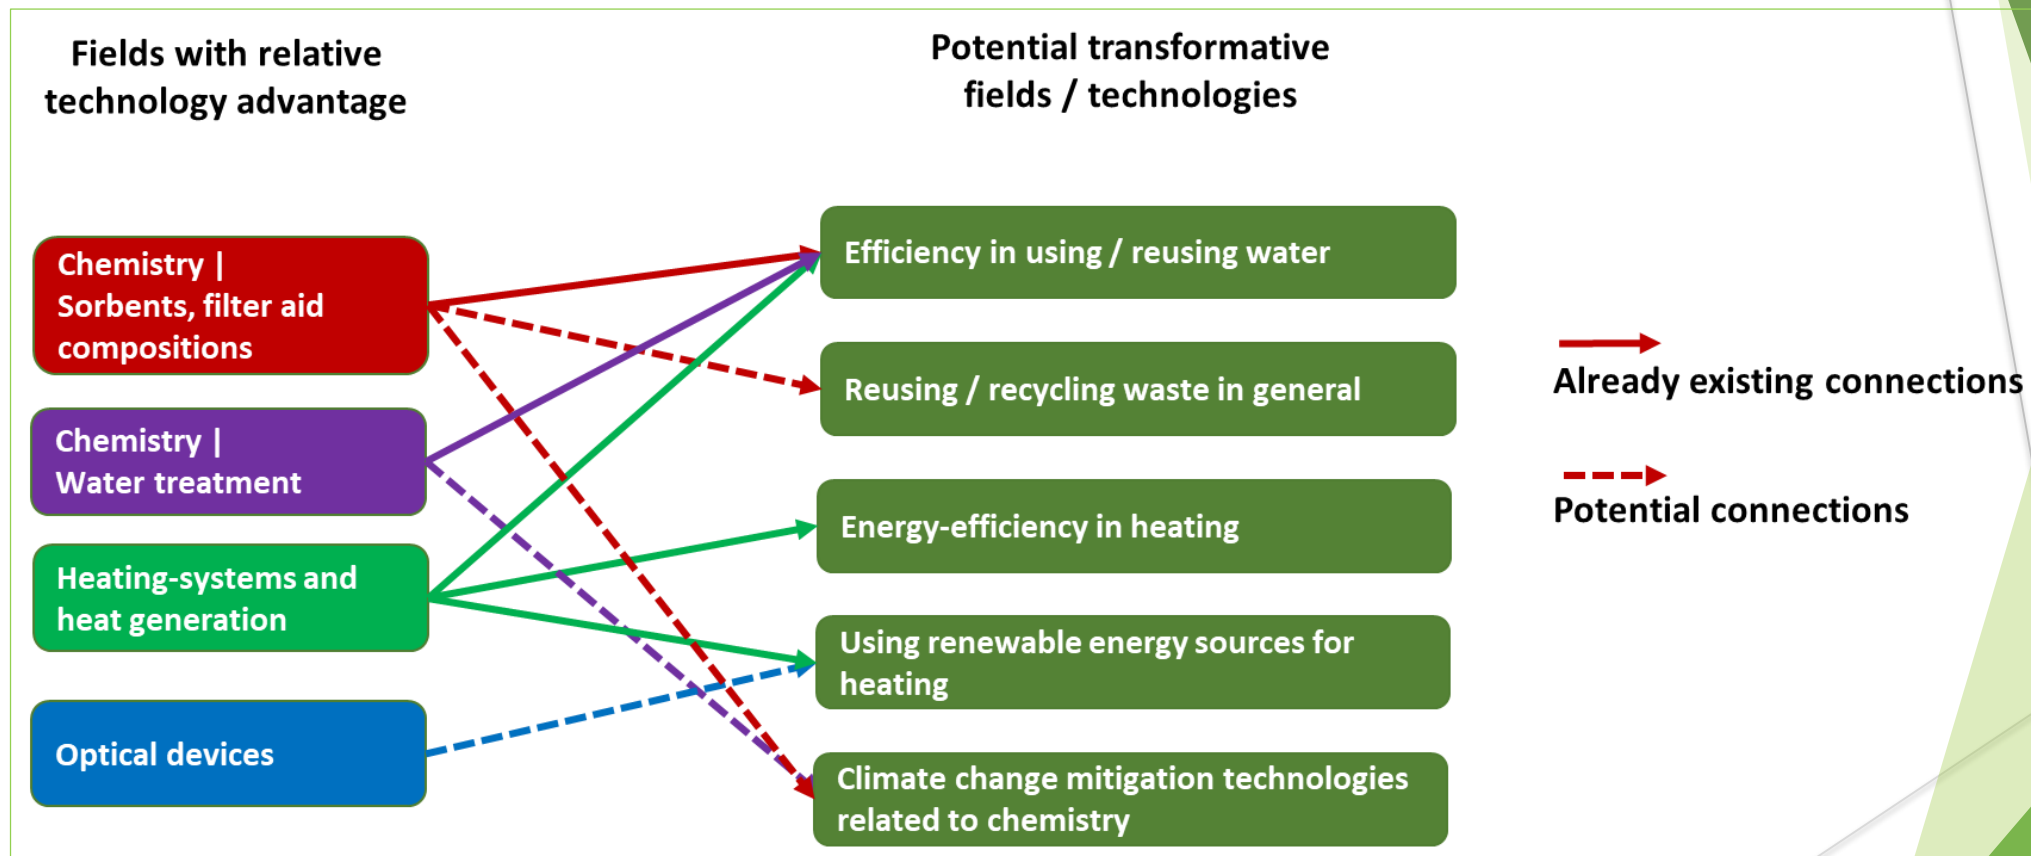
Fields with relative technology advantage

Potential transformative fields / technologies

Chemistry | Sorbents, filter aid compositions

Chemistry | Water treatment

Heating-systems and heat generation

Optical devices

Efficiency in using / reusing water

Reusing / recycling waste in general

Energy-efficiency in heating

Using renewable energy sources for heating

Climate change mitigation technologies related to chemistry

Already existing connections

Potential connections